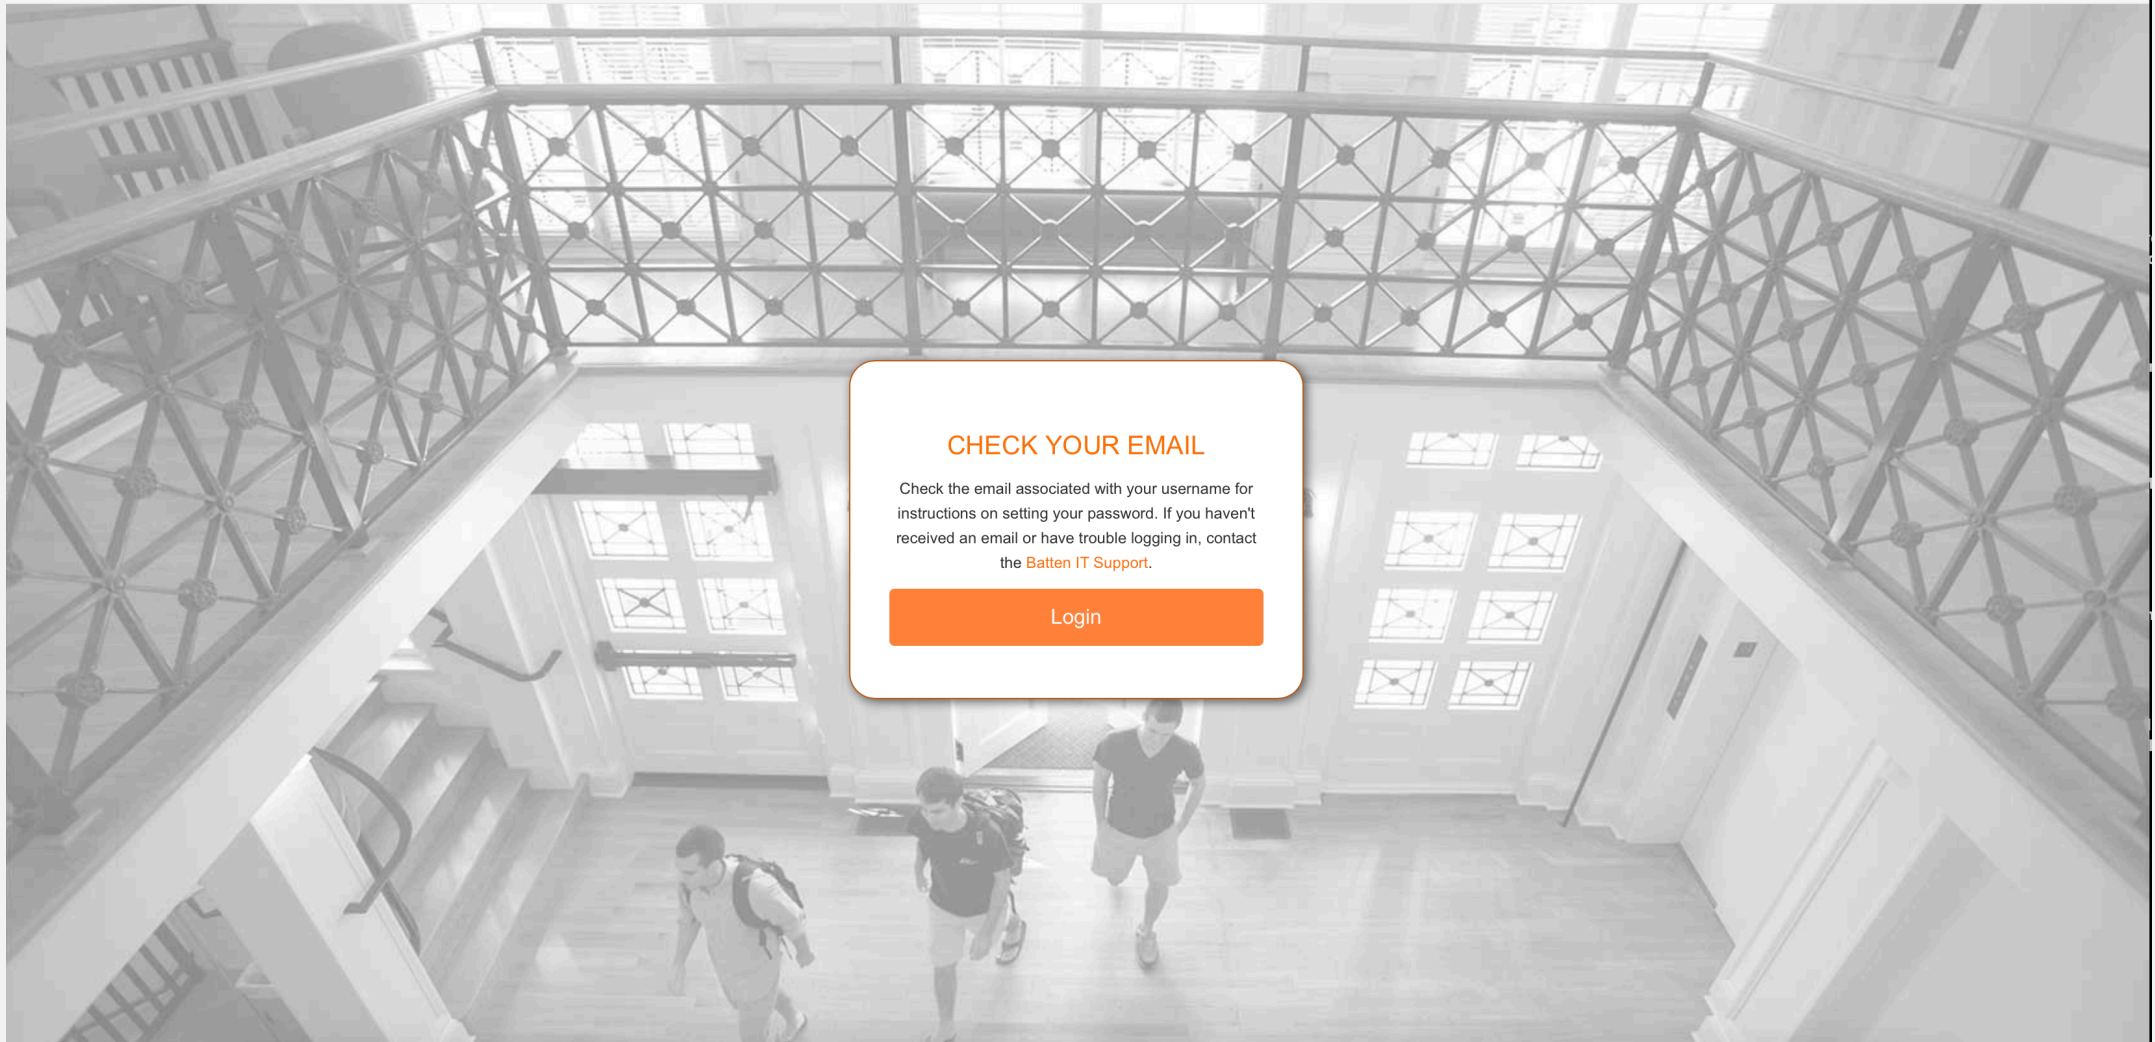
CHECK YOUR EMAIL

Check the email associated with your username for instructions on setting your password. If you haven't received an email or have trouble logging in, contact the Batten IT Support.

Login